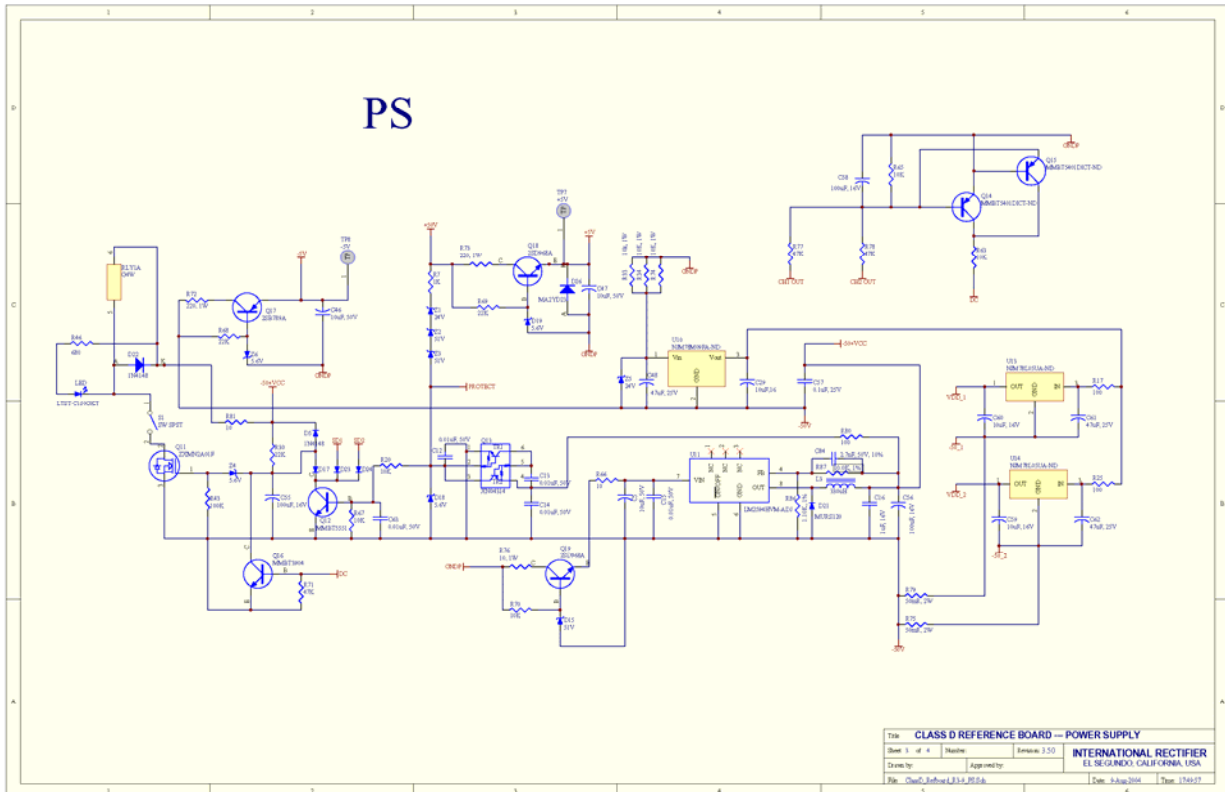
PS

CLASS D REFERENCE BOARD — POWER SUPPLY

Sheet 3 of 4

Revision 3.50

INTERNATIONAL RECTIFIER

EL SEGUNDO, CALIFORNIA, USA

Drawn by:

Approved by:

Date: 9-Aug-2004

Time: 17:49:57

RLY1A

Q17

Q18

Q13

Q14

Q11

Q12

Q16

Q19

U10

U11

U13

U14

R17

R25

GND

+5V

+50V

-50V

+50+VCC

-50+VCC

PROTECT

VCC_1

VCC_2

-5V_1

-5V_2

CH1 OUT

CH2 OUT

LED

S1

D22

1N4148

LM2594HVM-ADJ

MMBT3904

MMBT5401

MMBT5551

MJD340

MURS120

1N4148